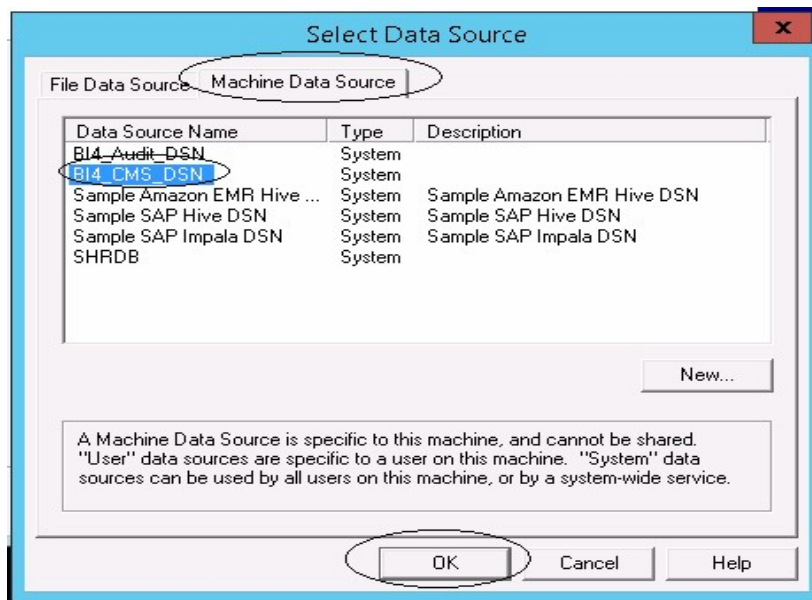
Select Data Source

x

File Data Source

Machine Data Source

| Data Source Name | Type | Description |
|---|---|---|
| BI4_Audit_DSN | System | |
| BI4_CMS_DSN | System | |
| Sample Amazon EMR Hive ... | System | Sample Amazon EMR Hive DSN |
| Sample SAP Hive DSN | System | Sample SAP Hive DSN |
| Sample SAP Impala DSN | System | Sample SAP Impala DSN |
| SHRDB | System | |

New...

A Machine Data Source is specific to this machine, and cannot be shared. "User" data sources are specific to a user on this machine. "System" data sources can be used by all users on this machine, or by a system-wide service.

OK

Cancel

Help